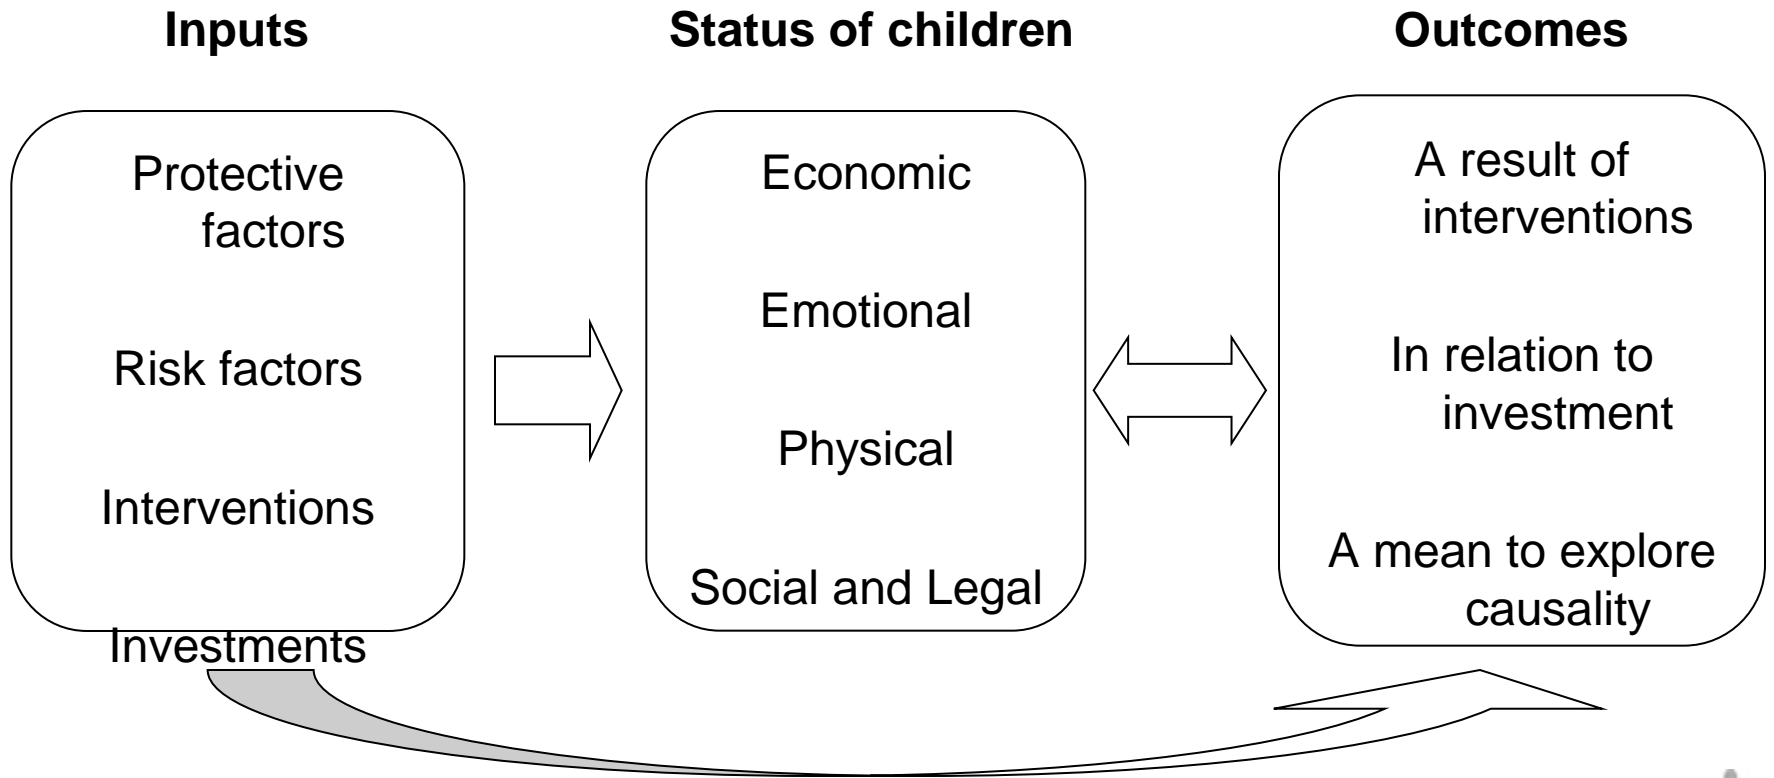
Inputs

Status of children

Outcomes

Protective factors

Risk factors

Interventions

Investments

Economic

Emotional

Physical

Social and Legal

A result of interventions

In relation to investment

A mean to explore causality